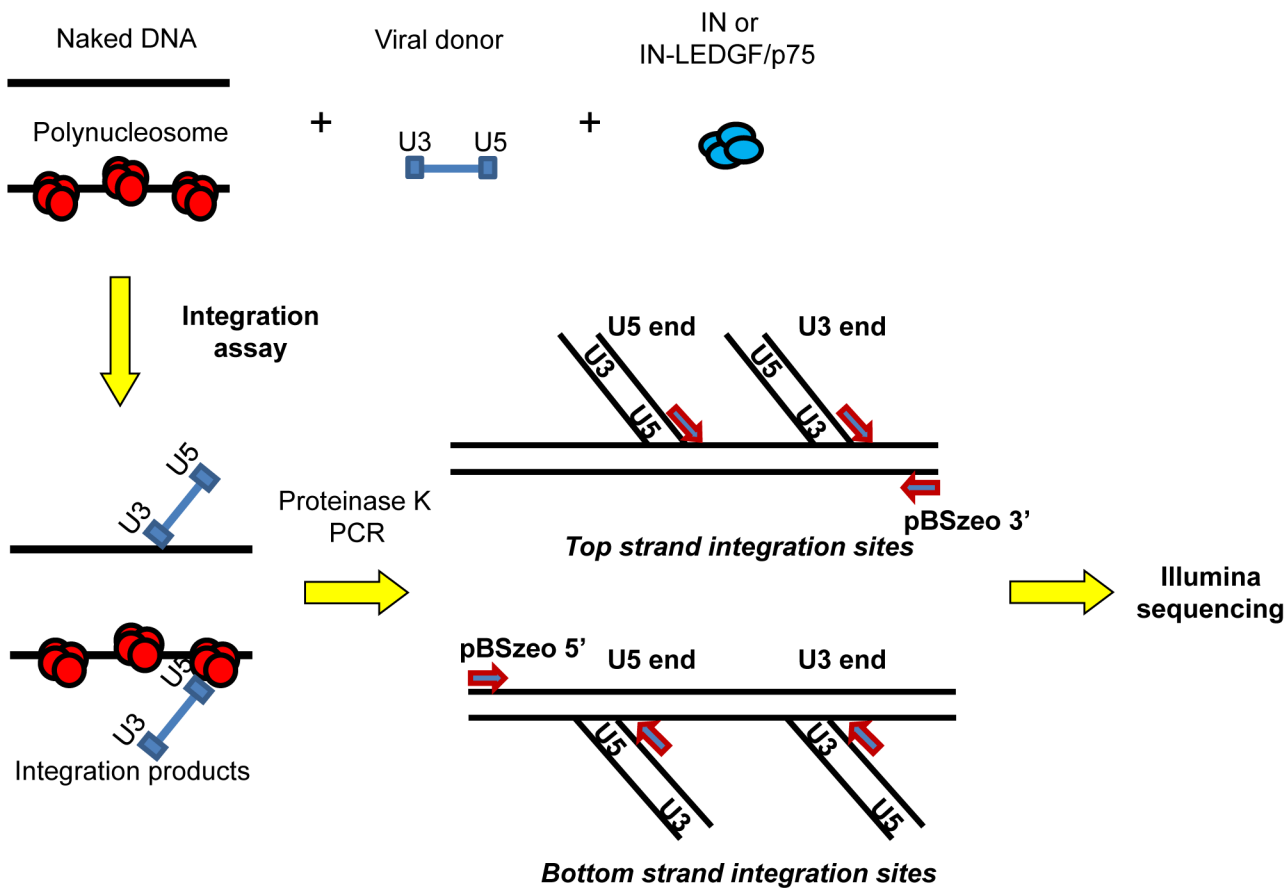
Naked DNA

Polynucleosome

+

Viral donor

U3 U5

+

IN or IN-LEDGF/p75

Integration assay

U5
U3

U5
U3

Integration products

Proteinase K
PCR

U5 end
U3
U5

U3 end
U5
U3

pBSzeo 3'

*Top strand integration sites*

pBSzeo 5'

U5 end
U5
U3

U3 end
U3
U5

*Bottom strand integration sites*

Illumina sequencing